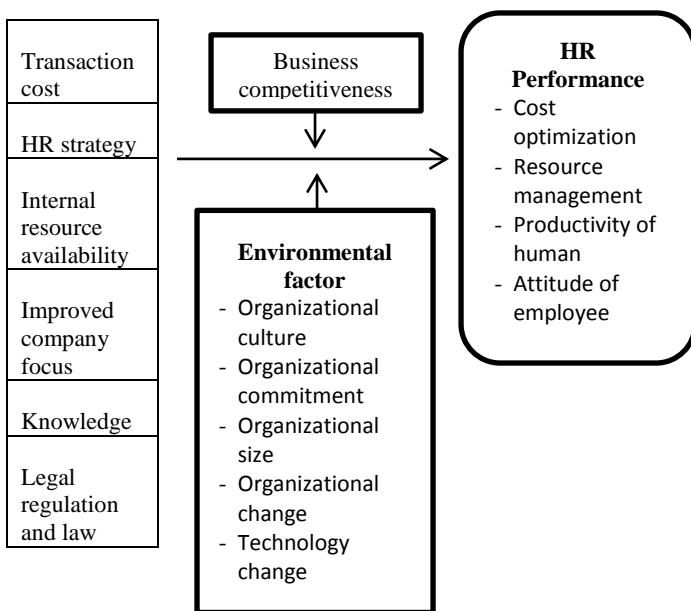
Transaction cost

HR strategy

Internal resource availability

Improved company focus

Knowledge

Legal regulation and law

Business competitiveness

Environmental factor
- Organizational culture
- Organizational commitment
- Organizational size
- Organizational change
- Technology change

HR Performance
- Cost optimization
- Resource management
- Productivity of human
- Attitude of employee